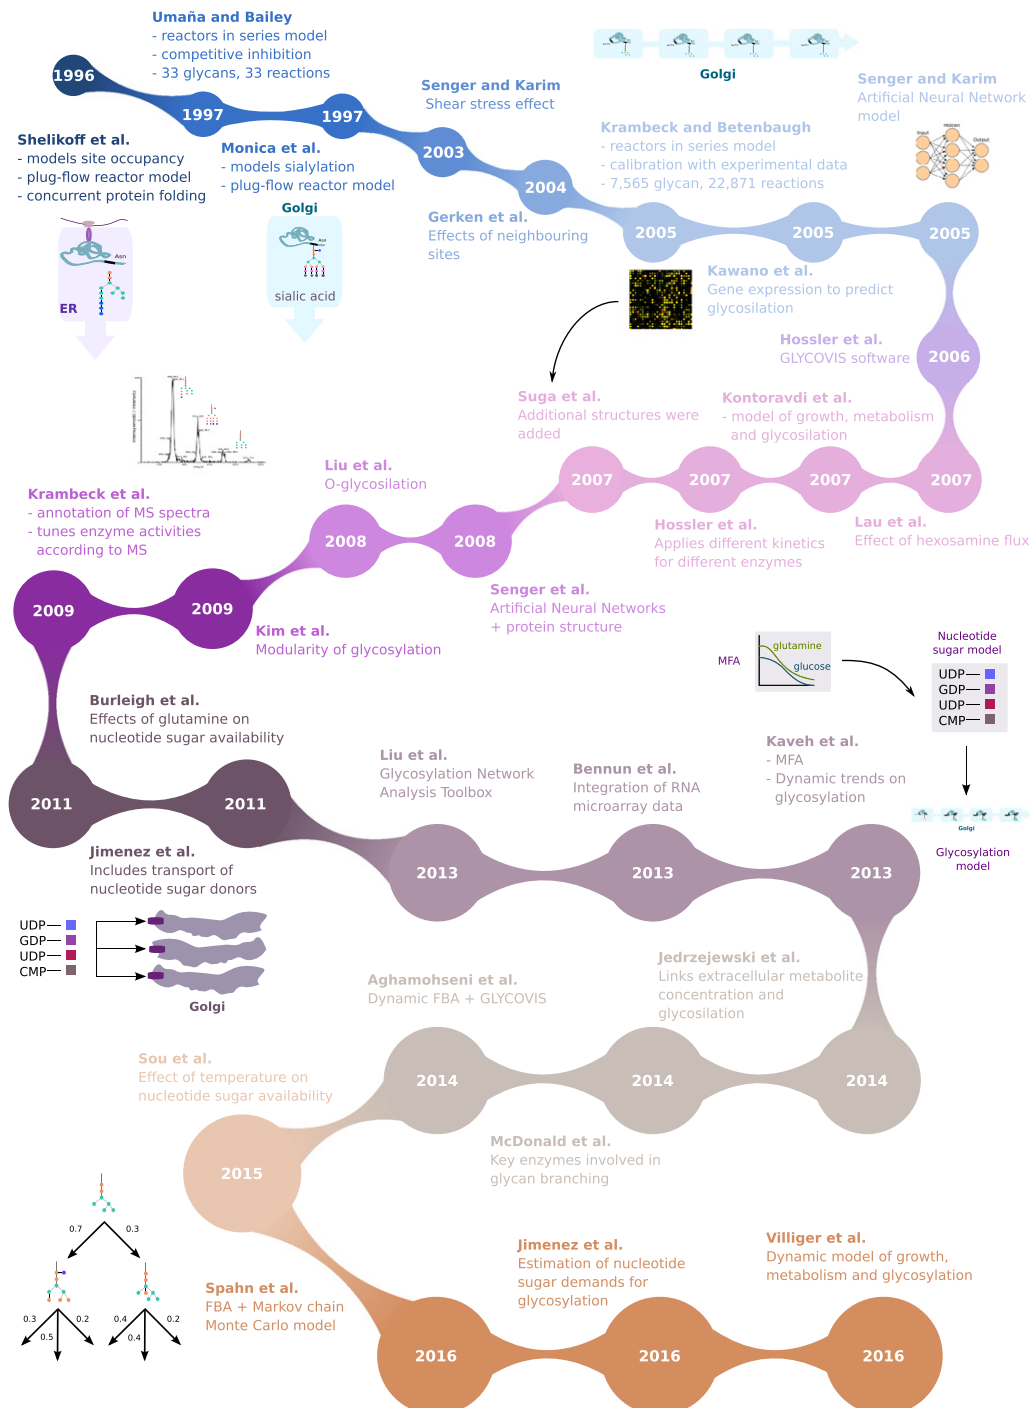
1996

Umaña and Bailey
- reactors in series model
- competitive inhibition
- 33 glycans, 33 reactions

1997

1997

Shelikoff et al.
- models site occupancy
- plug-flow reactor model
- concurrent protein folding

Monica et al.
- models sialylation
- plug-flow reactor model

Golgi

sialic acid

ER

Asn

Senger and Karim
Shear stress effect

2003

2004

Gerken et al.
Effects of neighbouring sites

Golgi

Senger and Karim
Artificial Neural Network model

Krambeck and Betenbaugh
- reactors in series model
- calibration with experimental data
- 7,565 glycan, 22,871 reactions

Input Hidden Output

2005

2005

2005

Kawano et al.
Gene expression to predict glycosylation

Hossler et al.
GLYCOVIS software

2006

Suga et al.
Additional structures were added

Kontoravdi et al.
- model of growth, metabolism and glycosilation

2007

2007

2007

2007

Hossler et al.
Applies different kinetics for different enzymes

Lau et al.
Effect of hexosamine flux

Liu et al.
O-glycosilation

2008

2008

Krambeck et al.
- annotation of MS spectra
- tunes enzyme activities according to MS

2009

2009

Kim et al.
Modularity of glycosylation

Senger et al.
Artificial Neural Networks + protein structure

MFA

glutamine

glucose

Nucleotide sugar model

UDP—
GDP—
UDP—
CMP—

Burleigh et al.
Effects of glutamine on nucleotide sugar availability

Liu et al.
Glycosylation Network Analysis Toolbox

Bennun et al.
Integration of RNA microarray data

Kaveh et al.
- MFA
- Dynamic trends on glycosylation

Golgi

Glycosylation model

2011

2011

2013

2013

2013

Jimenez et al.
Includes transport of nucleotide sugar donors

UDP—
GDP—
UDP—
CMP—

Golgi

Aghamohseni et al.
Dynamic FBA + GLYCOVIS

Jedrzejewski et al.
Links extracellular metabolite concentration and glycosilation

Sou et al.
Effect of temperature on nucleotide sugar availability

2014

2014

2014

2015

McDonald et al.
Key enzymes involved in glycan branching

0.7 0.3

0.3 0.5 0.2 0.4 0.4 0.2

Spahn et al.
FBA + Markov chain Monte Carlo model

Jimenez et al.
Estimation of nucleotide sugar demands for glycosylation

Villiger et al.
Dynamic model of growth, metabolism and glycosylation

2016

2016

2016